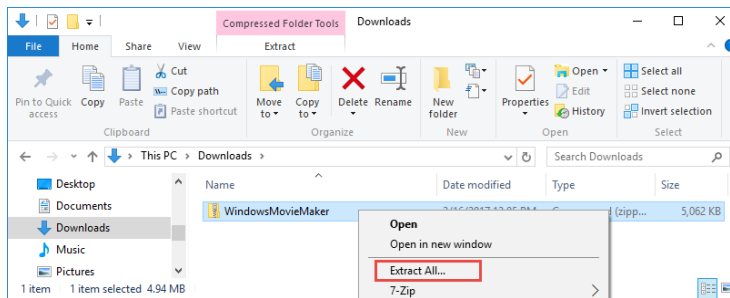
Compressed Folder Tools
Downloads
File
Home
Share
View
Extract
Pin to Quick access
Copy
Paste
Cut
Copy path
Paste shortcut
Clipboard
Move to
Copy to
Delete
Rename
Organize
New folder
New
Properties
Open
Edit
History
Open
Select all
Select none
Invert selection
Select
This PC > Downloads >
Search Downloads
Desktop
Documents
Downloads
Music
Pictures
Name
Date modified
Type
Size
WindowsMovieMaker
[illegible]
Compressed (zipp...
5,062 KB
Open
Open in new window
Extract All...
7-Zip
1 item
1 item selected 4.94 MB